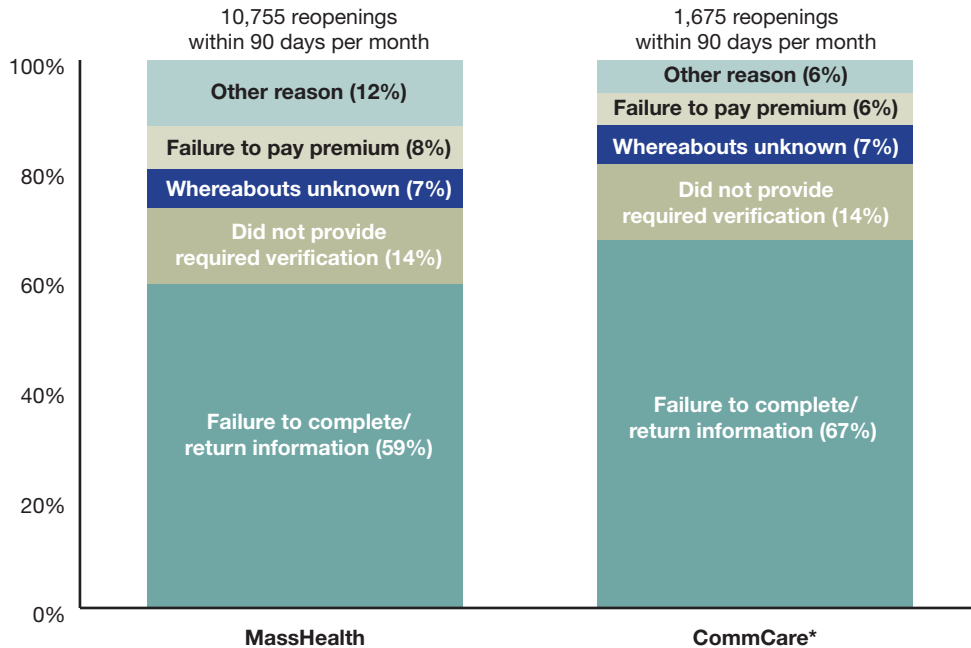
10,755 reopenings within 90 days per month

1,675 reopenings within 90 days per month

100%

80%

60%

40%

20%

0%

Other reason (12%)

Failure to pay premium (8%)

Whereabouts unknown (7%)

Did not provide required verification (14%)

Failure to complete/ return information (59%)

Other reason (6%)

Failure to pay premium (6%)

Whereabouts unknown (7%)

Did not provide required verification (14%)

Failure to complete/ return information (67%)

MassHealth

CommCare*